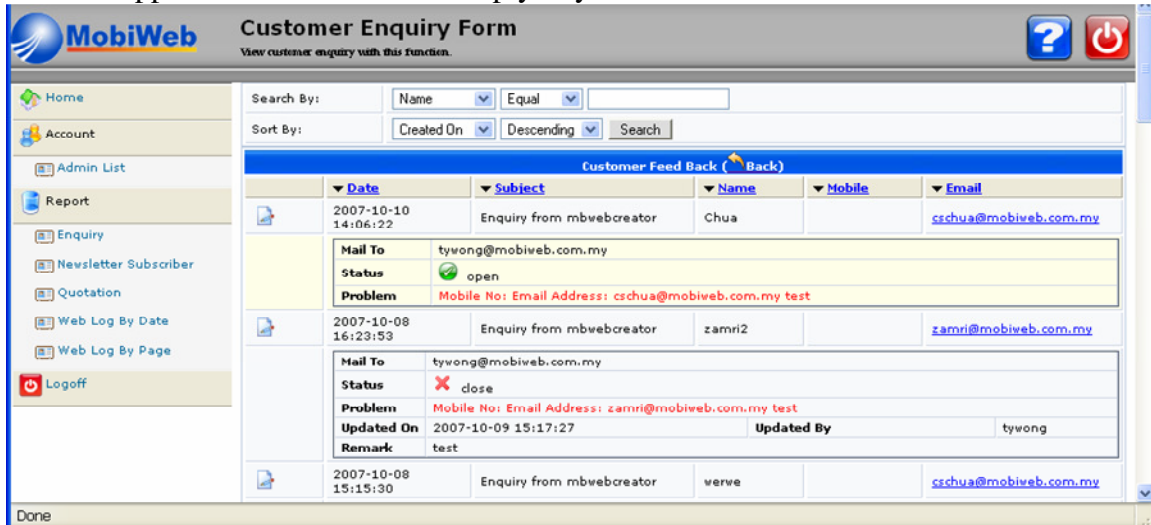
MobiWeb

Customer Enquiry Form
View customer enquiry with this function.

Home
Account
Admin List
Report
Enquiry
Newsletter Subscriber
Quotation
Web Log By Date
Web Log By Page
Logoff

Search By: Name Equal
Sort By: Created On Descending Search

Customer Feed Back (Back)

| | Date | Subject | Name | Mobile | Email |
|---|---|---|---|---|---|
| | 2007-10-10 14:06:22 | Enquiry from mbwebcreator | Chua | | cschua@mobiweb.com.my |

| | |
|---|---|
| Mail To | tywong@mobiweb.com.my |
| Status | open |
| Problem | Mobile No: Email Address: cschua@mobiweb.com.my test |

| | Date | Subject | Name | Mobile | Email |
|---|---|---|---|---|---|
| | 2007-10-08 16:23:53 | Enquiry from mbwebcreator | zamri2 | | zamri@mobiweb.com.my |

| | | | |
|---|---|---|---|
| Mail To | tywong@mobiweb.com.my | | |
| Status | close | | |
| Problem | Mobile No: Email Address: zamri@mobiweb.com.my test | | |
| Updated On | 2007-10-09 15:17:27 | Updated By | tywong |
| Remark | test | | |

| | Date | Subject | Name | Mobile | Email |
|---|---|---|---|---|---|
| | 2007-10-08 15:15:30 | Enquiry from mbwebcreator | verwe | | cschua@mobiweb.com.my |

Done